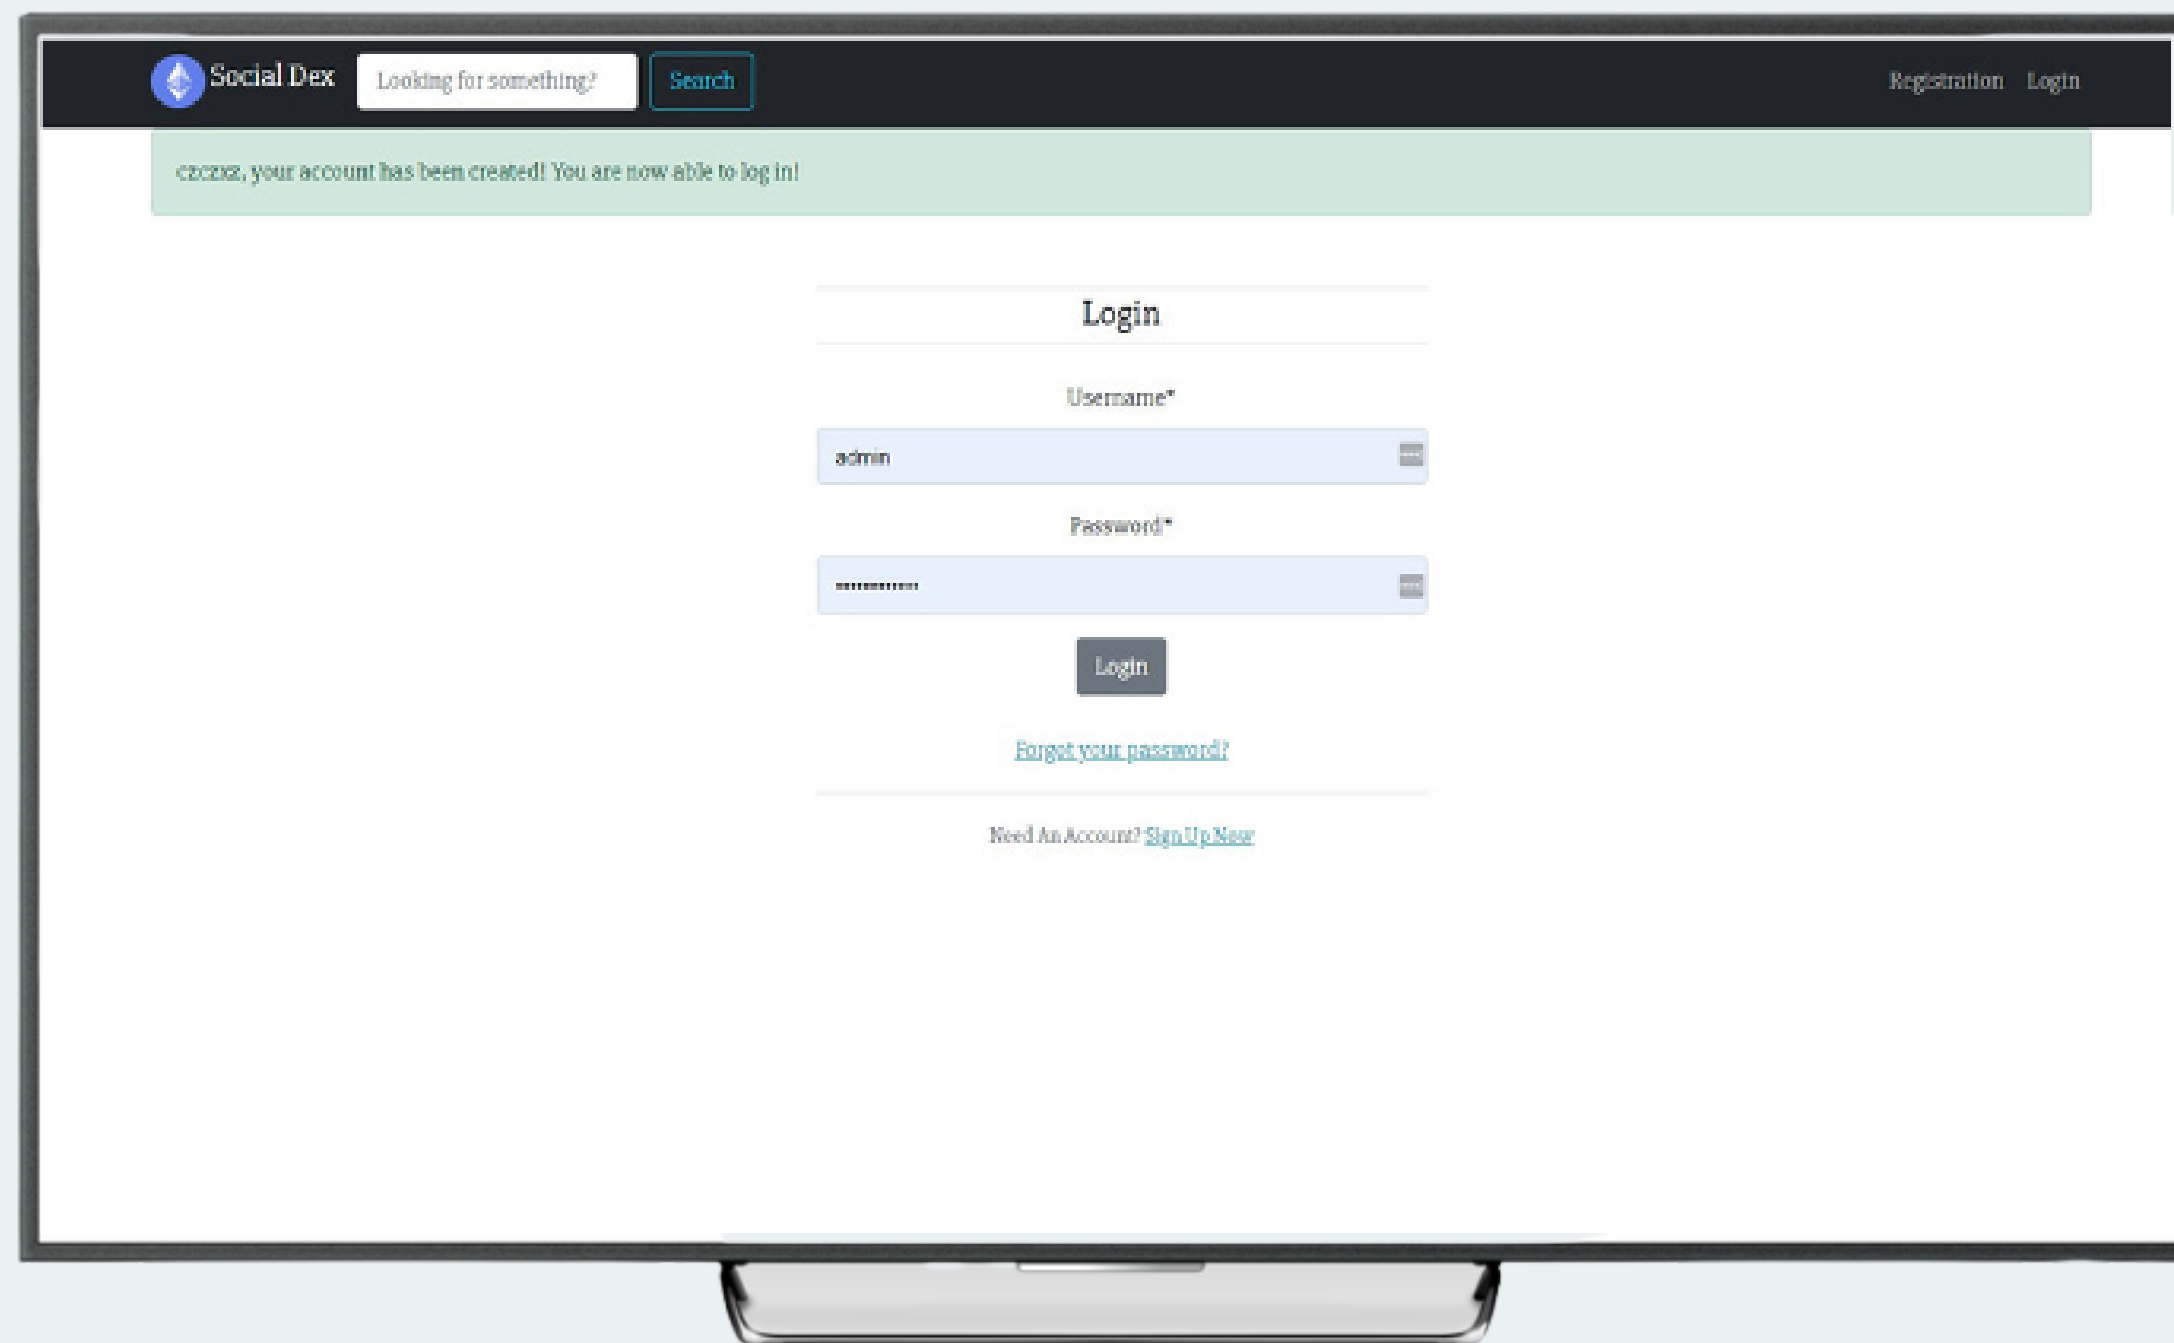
Social Dex Looking for something? Search Registration Login

czczxz, your account has been created! You are now able to log in!

Login

Username*

admin

Password*

•••••••••••

Login

Forgot your password?

Need An Account? Sign Up Now